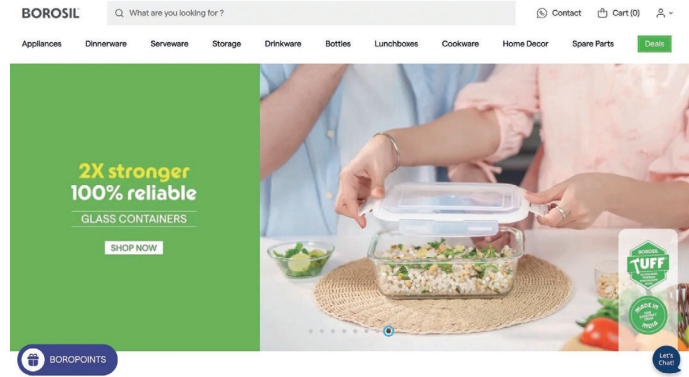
BOROSIL

What are you looking for ?

Contact Cart (0)

Appliances Dinnerware Serveware Storage Drinkware Bottles Lunchboxes Cookware Home Decor Spare Parts Deals

2X stronger
100% reliable
GLASS CONTAINERS

SHOP NOW

BOROSIL
TUFF

MADE IN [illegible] INDIA

BOROPOINTS

Let's Chat!